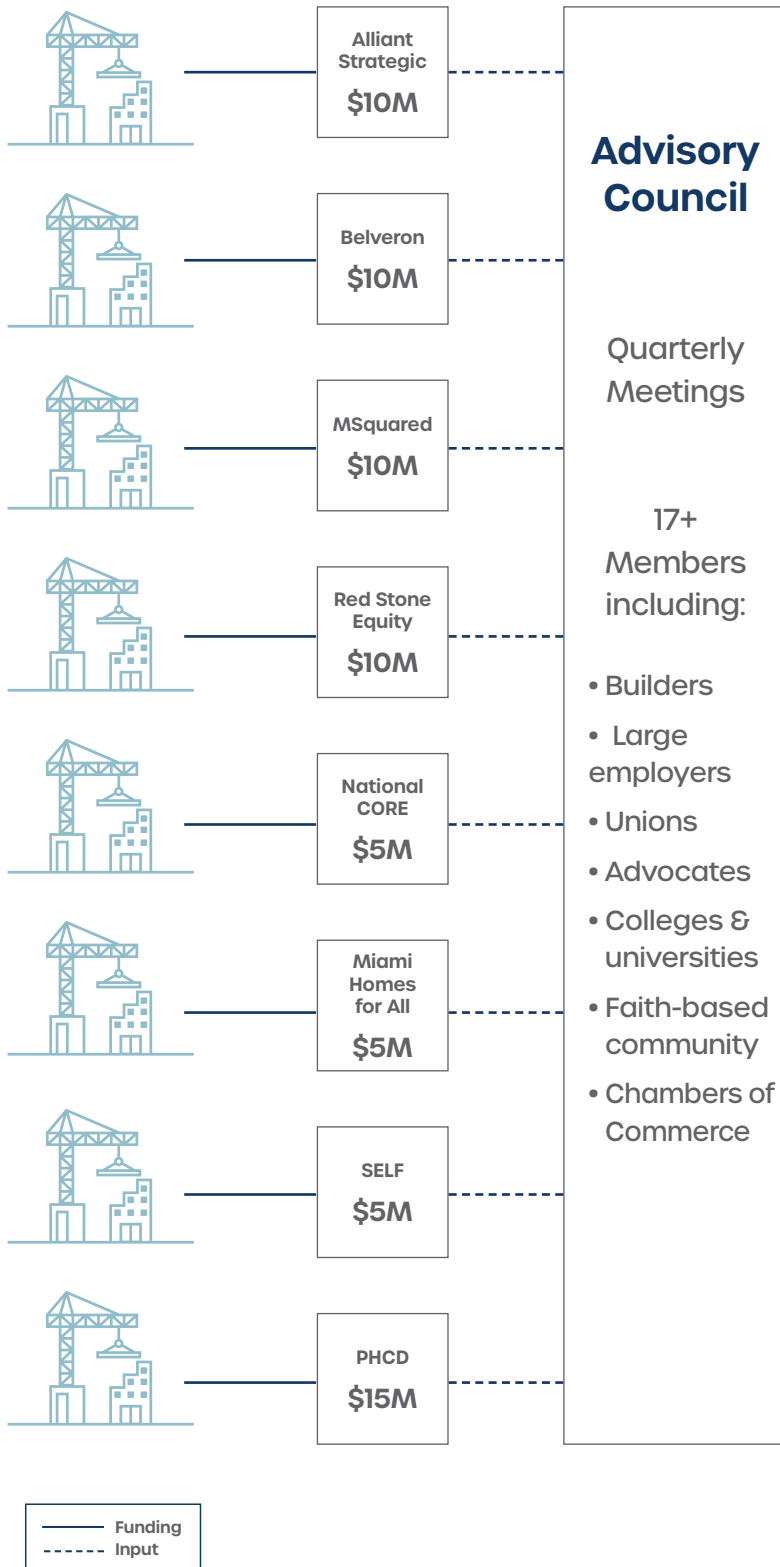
Alliant Strategic
$10M

Belveron
$10M

MSquared
$10M

Red Stone Equity
$10M

National CORE
$5M

Miami Homes for All
$5M

SELF
$5M

PHCD
$15M

Advisory Council

Quarterly Meetings

17+ Members including:

• Builders
• Large employers
• Unions
• Advocates
• Colleges & universities
• Faith-based community
• Chambers of Commerce

Funding
Input